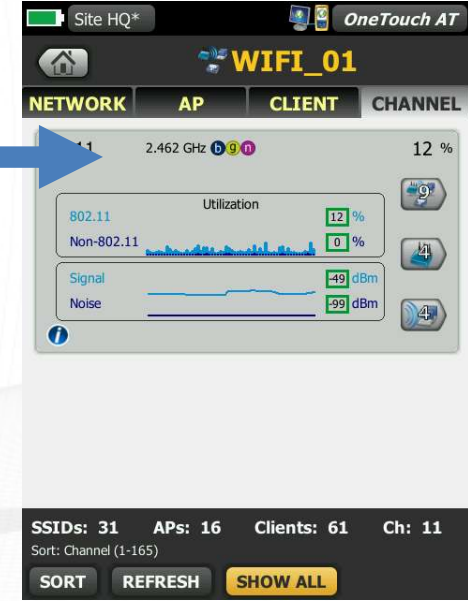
Site HQ*

OneTouch AT

WIFI_01

NETWORK
AP
CLIENT
CHANNEL

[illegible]11 2.462 GHz b g n 12 %

Utilization

802.11 12 %

Non-802.11 0 %

9

4

Signal -49 dBm

Noise -99 dBm

4

i

SSIDs: 31 APs: 16 Clients: 61 Ch: 11

Sort: Channel (1-165)

SORT
REFRESH
SHOW ALL